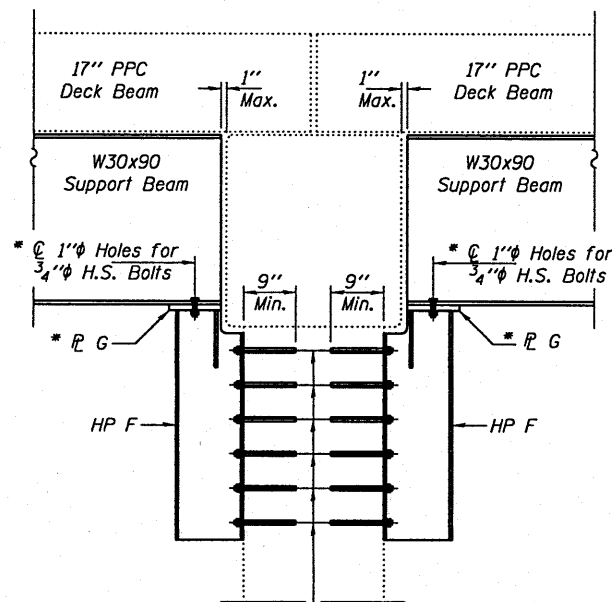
17'' PPC Deck Beam

1'' Max.

1'' Max.

17'' PPC Deck Beam

W30x90 Support Beam

W30x90 Support Beam

* ℄ 1''ϕ Holes for $\frac{3}{4}$''ϕ H.S. Bolts

* ℄ 1''ϕ Holes for $\frac{3}{4}$''ϕ H.S. Bolts

9'' Min.

9'' Min.

* ℙ G

* ℙ G

HP F

HP F